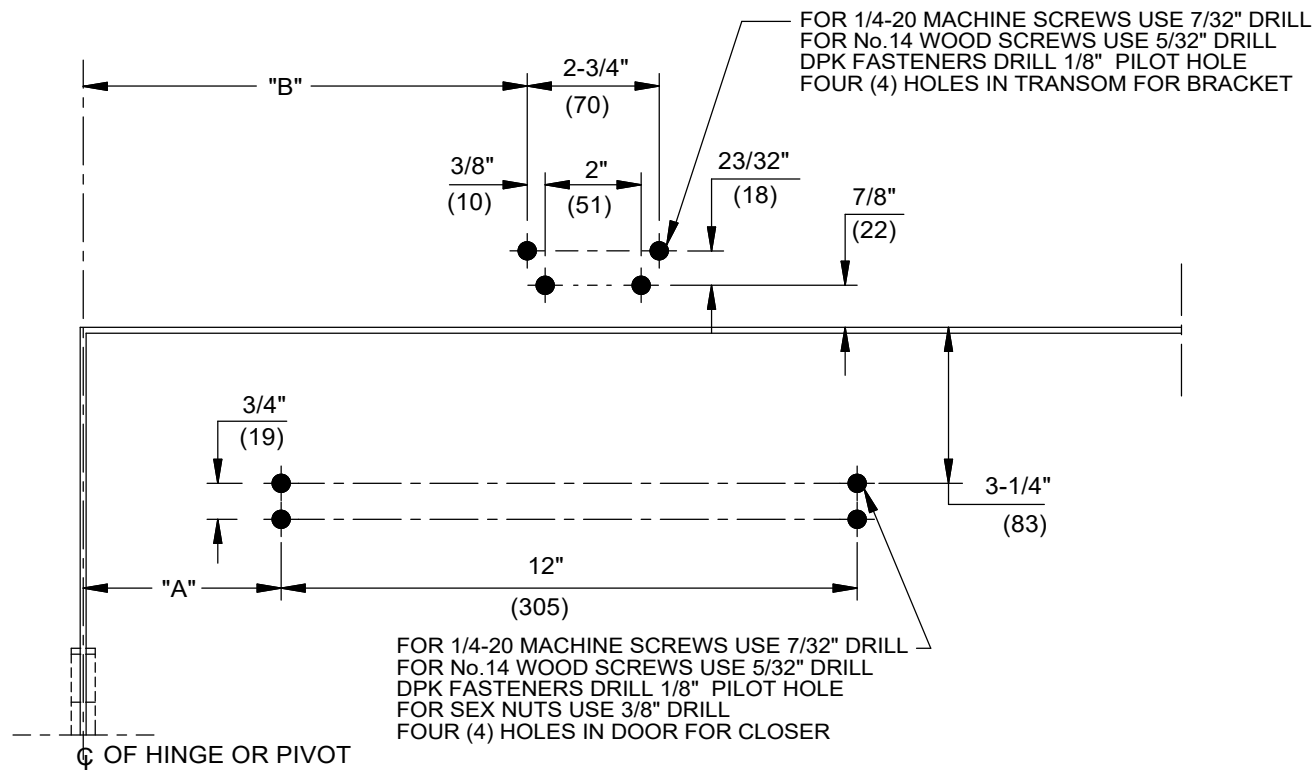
FOR 1/4-20 MACHINE SCREWS USE 7/32" DRILL
FOR No.14 WOOD SCREWS USE 5/32" DRILL
DPK FASTENERS DRILL 1/8" PILOT HOLE
FOUR (4) HOLES IN TRANSOM FOR BRACKET

"B"

2-3/4"
(70)

3/8"
(10)

2"
(51)

23/32"
(18)

7/8"
(22)

3/4"
(19)

3-1/4"
(83)

"A"

12"
(305)

FOR 1/4-20 MACHINE SCREWS USE 7/32" DRILL
FOR No.14 WOOD SCREWS USE 5/32" DRILL
DPK FASTENERS DRILL 1/8" PILOT HOLE
FOR SEX NUTS USE 3/8" DRILL
FOUR (4) HOLES IN DOOR FOR CLOSER

℄ OF HINGE OR PIVOT